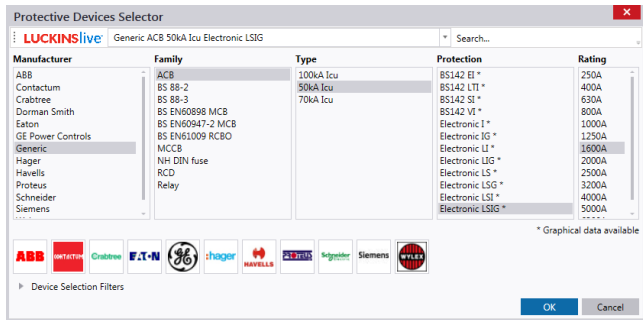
Protective Devices Selector

LUCKINSlive | Generic ACB 50kA Icu Electronic LSIG | Search...

| Manufacturer | Family | Type | Protection | Rating |
|---|---|---|---|---|
| ABB | ACB | 100kA Icu | BS142 EI * | 250A |
| Contactum | BS 88-2 | 50kA Icu | BS142 LTI * | 400A |
| Crabtree | BS 88-3 | 70kA Icu | BS142 SI * | 630A |
| Dorman Smith | BS EN60898 MCB | | BS142 VI * | 800A |
| Eaton | BS EN60947-2 MCB | | Electronic I * | 1000A |
| GE Power Controls | BS EN61009 RCBO | | Electronic IG * | 1250A |
| Generic | MCCB | | Electronic LI * | 1600A |
| Hager | NH DIN fuse | | Electronic LIG * | 2000A |
| Havells | RCD | | Electronic LS * | 2500A |
| Proteus | Relay | | Electronic LSG * | 3200A |
| Schneider | | | Electronic LSI * | 4000A |
| Siemens | | | Electronic LSIG * | 5000A |

* Graphical data available

ABB CONTACTUM Crabtree EATON GE hager HAVELLS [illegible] Schneider Siemens WYLEX

Device Selection Filters

OK Cancel